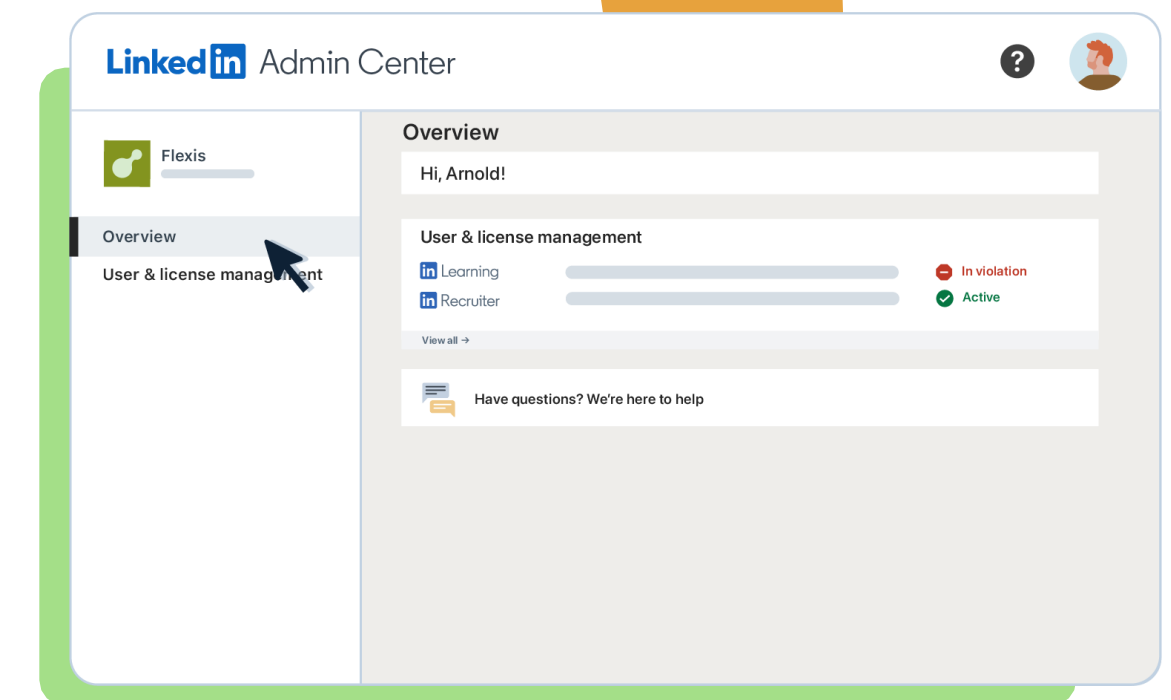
LinkedIn Admin Center

?

Flexis

Overview

User & license management

Overview

Hi, Arnold!

User & license management

in Learning

In violation

in Recruiter

Active

View all →

Have questions? We're here to help